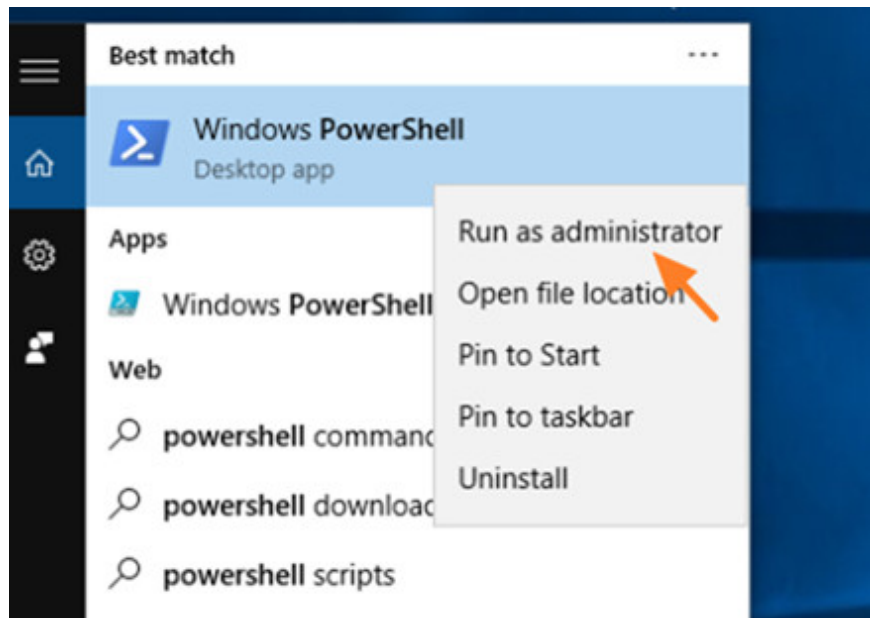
Best match

...

Windows PowerShell
Desktop app

Apps

Windows PowerShell

Web

powershell comman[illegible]

powershell downloa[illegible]

powershell scripts

Run as administrator

Open file location

Pin to Start

Pin to taskbar

Uninstall